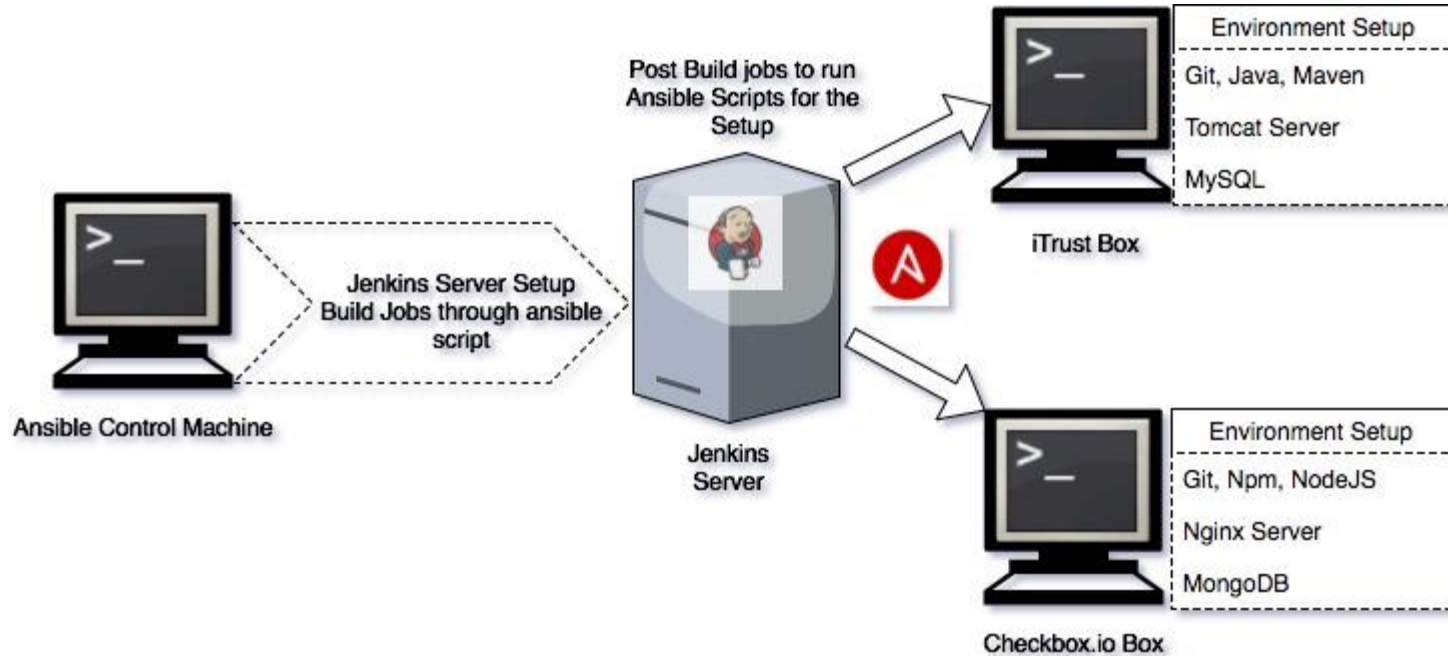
>_

Ansible Control Machine

Jenkins Server Setup
Build Jobs through ansible script

Post Build jobs to run Ansible Scripts for the Setup

Jenkins Server

>_

| Environment Setup |
|---|
| Git, Java, Maven |
| Tomcat Server |
| MySQL |

iTrust Box

>_

| Environment Setup |
|---|
| Git, Npm, NodeJS |
| Nginx Server |
| MongoDB |

Checkbox.io Box